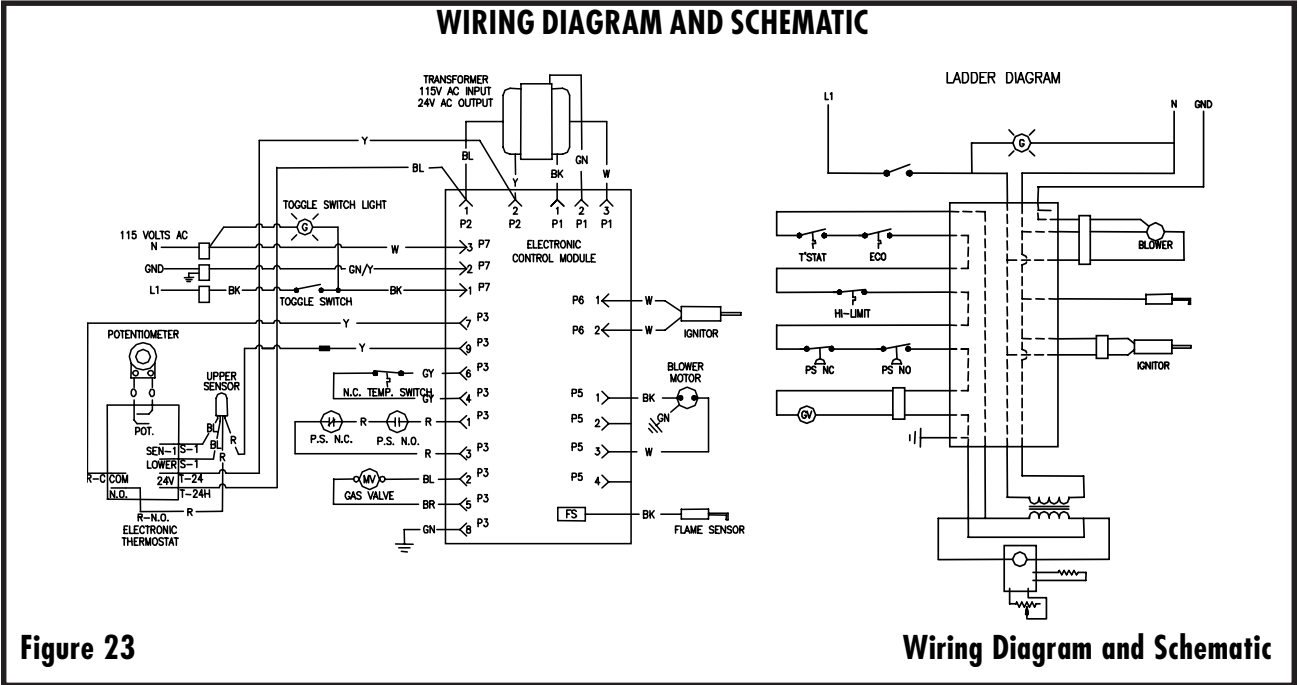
WIRING DIAGRAM AND SCHEMATIC

TRANSFORMER
115V AC INPUT
24V AC OUTPUT

Y
BL
Y
BK
GN
W
BL

1 P2
2 P2
1 P1
2 P1
3 P1

TOGGLE SWITCH LIGHT
G

115 VOLTS AC
N
GND
L1
BK
TOGGLE SWITCH
BK
W
GN/Y

3 P7
2 P7
1 P7

ELECTRONIC CONTROL MODULE

Y
7 P3
Y
9 P3

POTENTIOMETER
POT.
UPPER SENSOR
BL
BL
R
SEN-1 S-1
LOWER S-1
24V T-24
T-24H
R-C COM
N.O.
R-N.O.
ELECTRONIC THERMOSTAT
R
R

N.C. TEMP. SWITCH
GY
6 P3
GY
4 P3

P.S. N.C.
P.S. N.O.
R
R
1 P3
3 P3

MV
GAS VALVE
BL
2 P3
BR
5 P3
GN
8 P3

P6 1 W
P6 2 W
IGNITOR

BLOWER MOTOR
P5 1 BK
GN
P5 2
P5 3 W
P5 4

FS
BK
FLAME SENSOR

LADDER DIAGRAM
L1
N
GND
G
T'STAT
ECO
BLOWER
HI-LIMIT
PS NC
PS NO
IGNITOR
GV

Figure 23

Wiring Diagram and Schematic